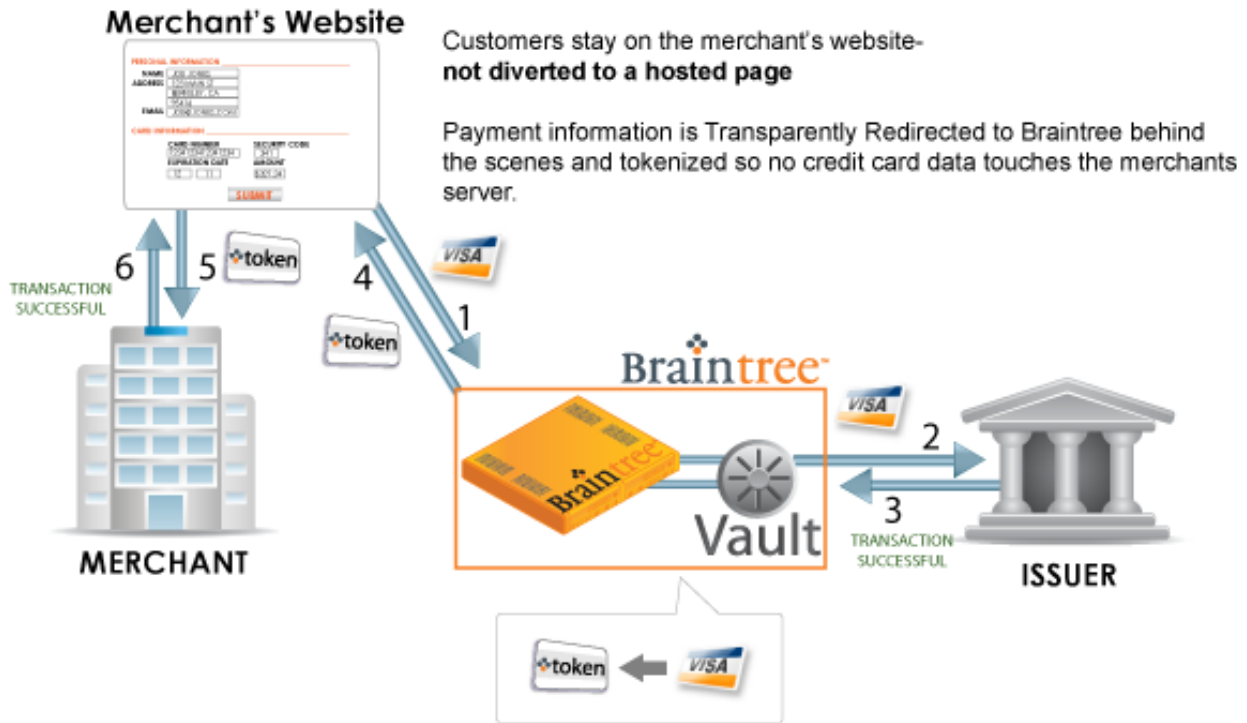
Merchant's Website

PERSONAL INFORMATION
NAME
ADDRESS
EMAIL
CARD INFORMATION
CARD NUMBER
SECURITY CODE
EXPIRATION DATE
AMOUNT
SUBMIT

Customers stay on the merchant's website-
**not diverted to a hosted page**

Payment information is Transparently Redirected to Braintree behind the scenes and tokenized so no credit card data touches the merchants server.

6
TRANSACTION SUCCESSFUL
5
token
4
token
VISA
1
Braintree
VISA
2
Braintree
Vault
3
TRANSACTION SUCCESSFUL
MERCHANT
ISSUER
token
VISA